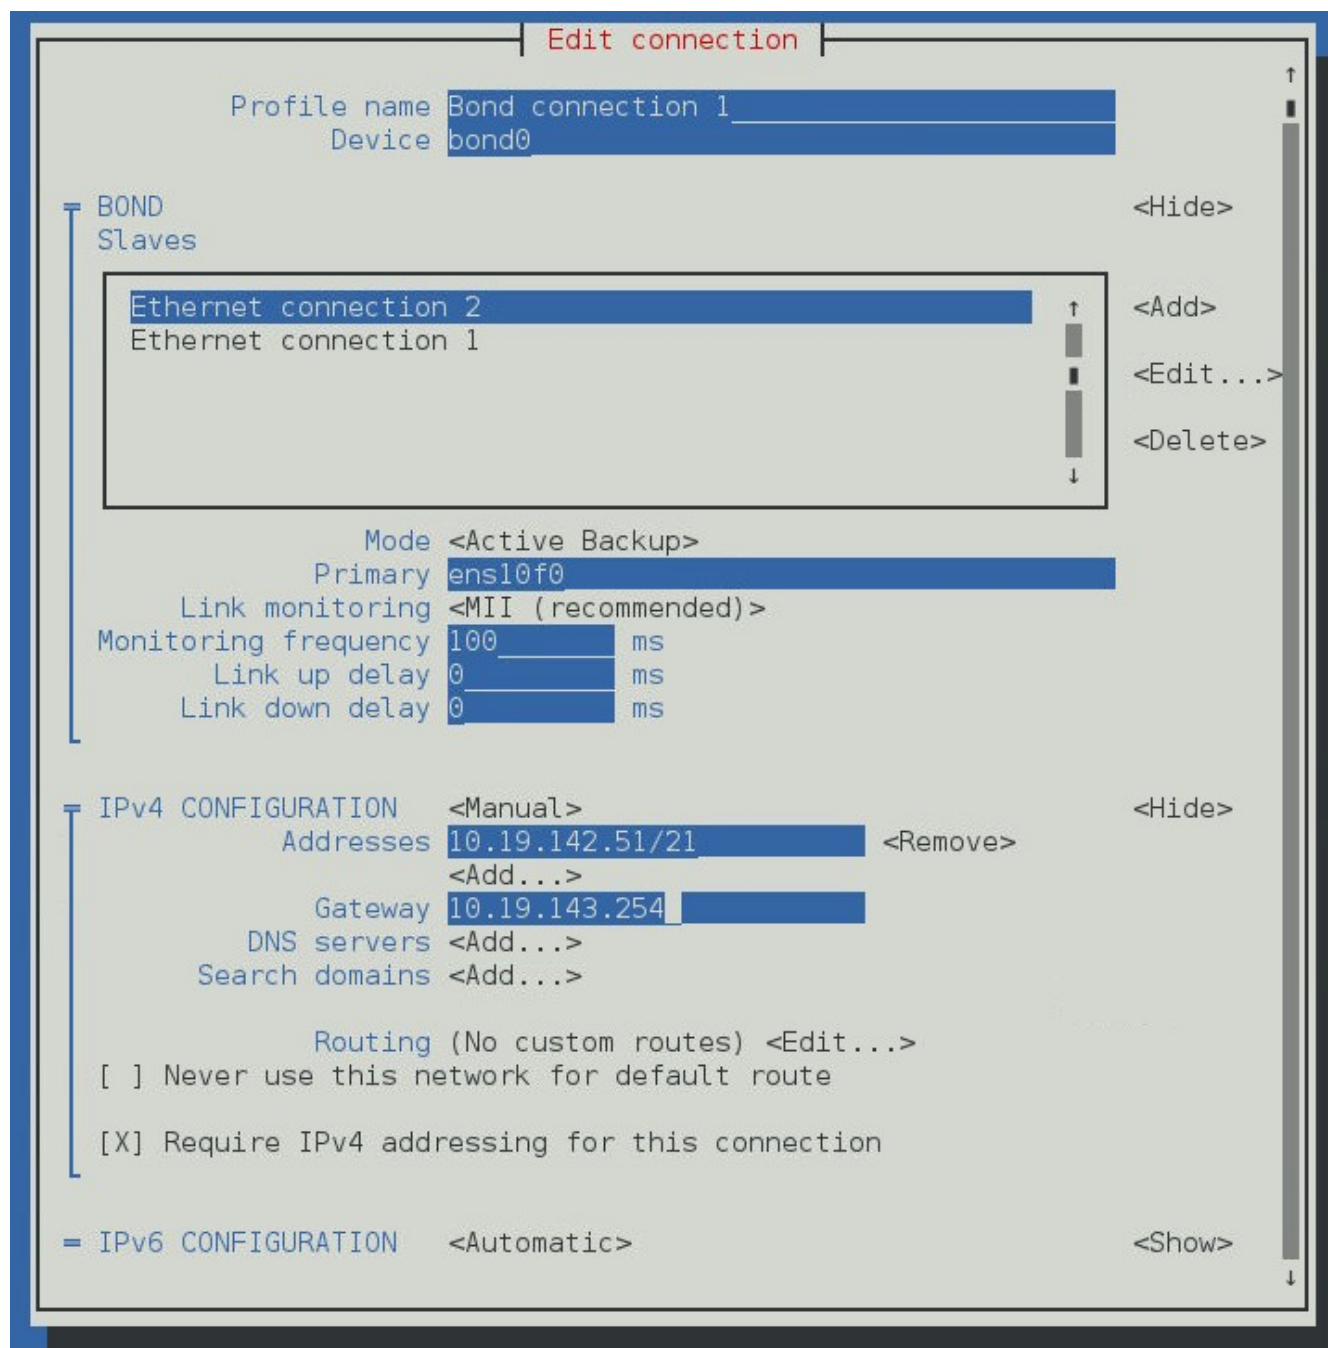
Edit connection

Profile name Bond connection 1
Device bond0

BOND <Hide>
Slaves

Ethernet connection 2
Ethernet connection 1

<Add>
<Edit...>
<Delete>

Mode <Active Backup>
Primary ens10f0
Link monitoring <MII (recommended)>
Monitoring frequency 100 ms
Link up delay 0 ms
Link down delay 0 ms

IPv4 CONFIGURATION <Manual> <Hide>
Addresses 10.19.142.51/21 <Remove>
<Add...>
Gateway 10.19.143.254
DNS servers <Add...>
Search domains <Add...>

Routing (No custom routes) <Edit...>
[ ] Never use this network for default route

[X] Require IPv4 addressing for this connection

IPv6 CONFIGURATION <Automatic> <Show>